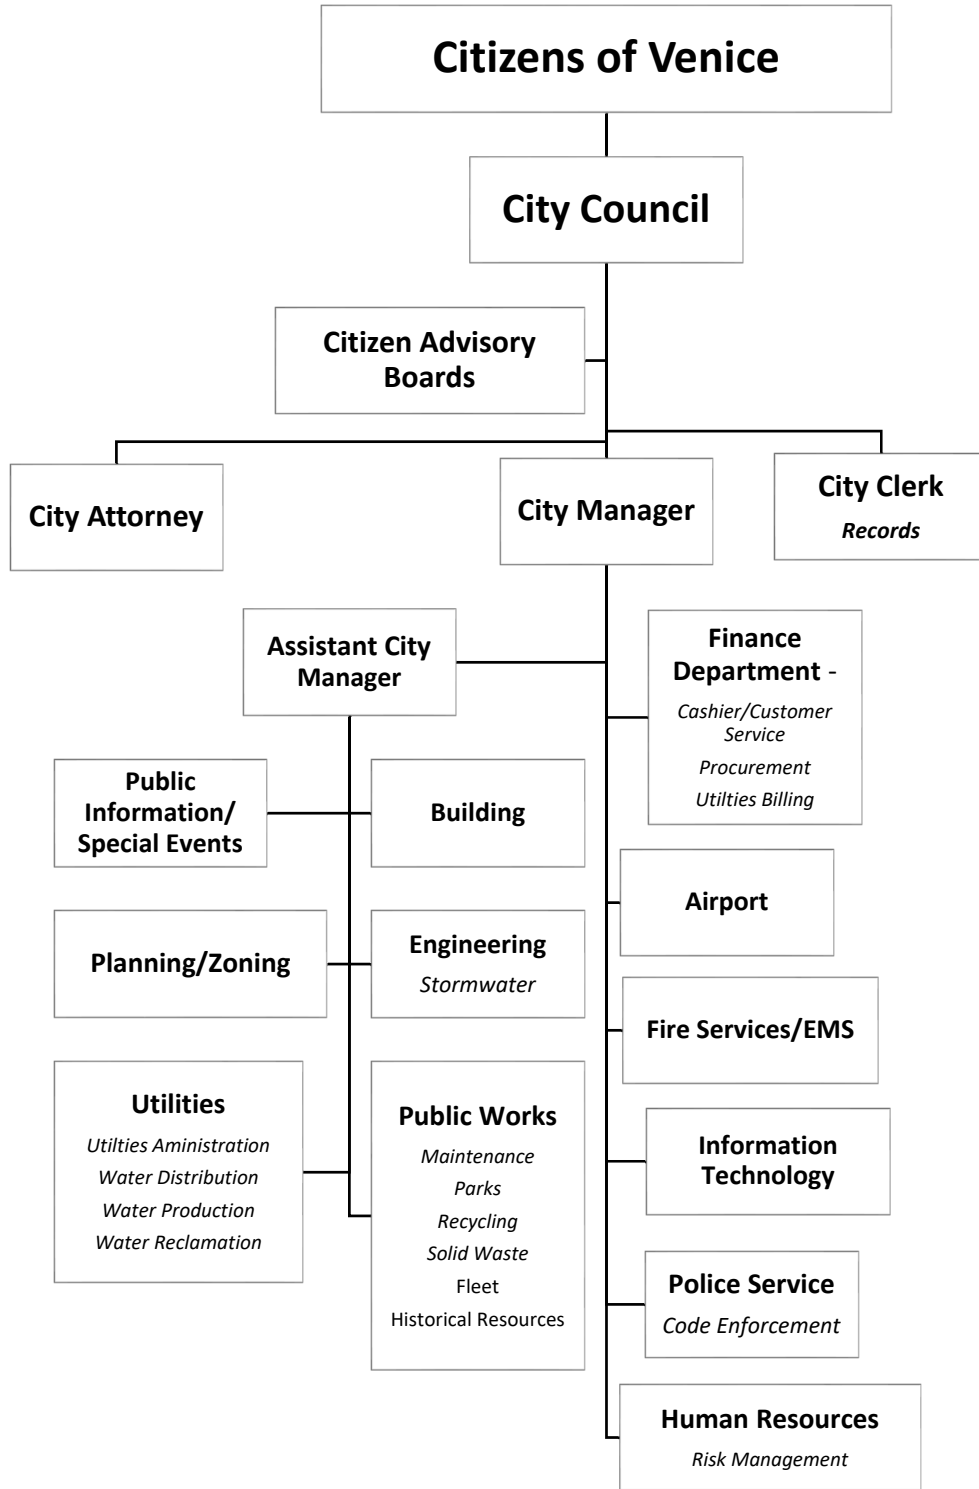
Citizens of Venice

City Council

Citizen Advisory Boards

City Attorney

City Manager

City Clerk
Records

Assistant City Manager

Finance Department -
Cashier/Customer Service
Procurement
Utilties Billing

Public Information/ Special Events

Building

Airport

Planning/Zoning

Engineering
Stormwater

Fire Services/EMS

Utilities
Utilties Aministration
Water Distribution
Water Production
Water Reclamation

Public Works
Maintenance
Parks
Recycling
Solid Waste
Fleet
Historical Resources

Information Technology

Police Service
Code Enforcement

Human Resources
Risk Management